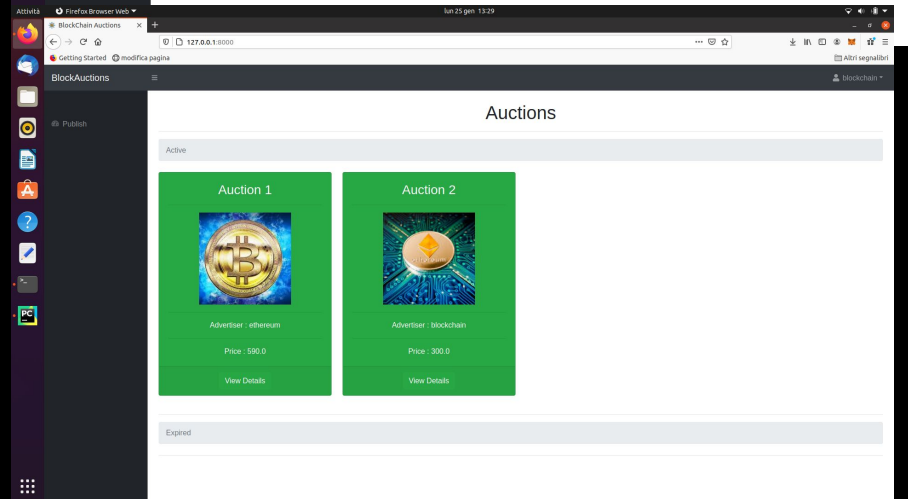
Attività Firefox Browser Web lun 25 gen 13:29

BlockChain Auctions

127.0.0.1:8000

Getting Started modifica pagina

Altri segnalibri

BlockAuctions

blockchain

Publish

Auctions

Active

Auction 1

Advertiser : ethereum

Price : 590.0

View Details

Auction 2

Advertiser : blockchain

Price : 300.0

View Details

Expired